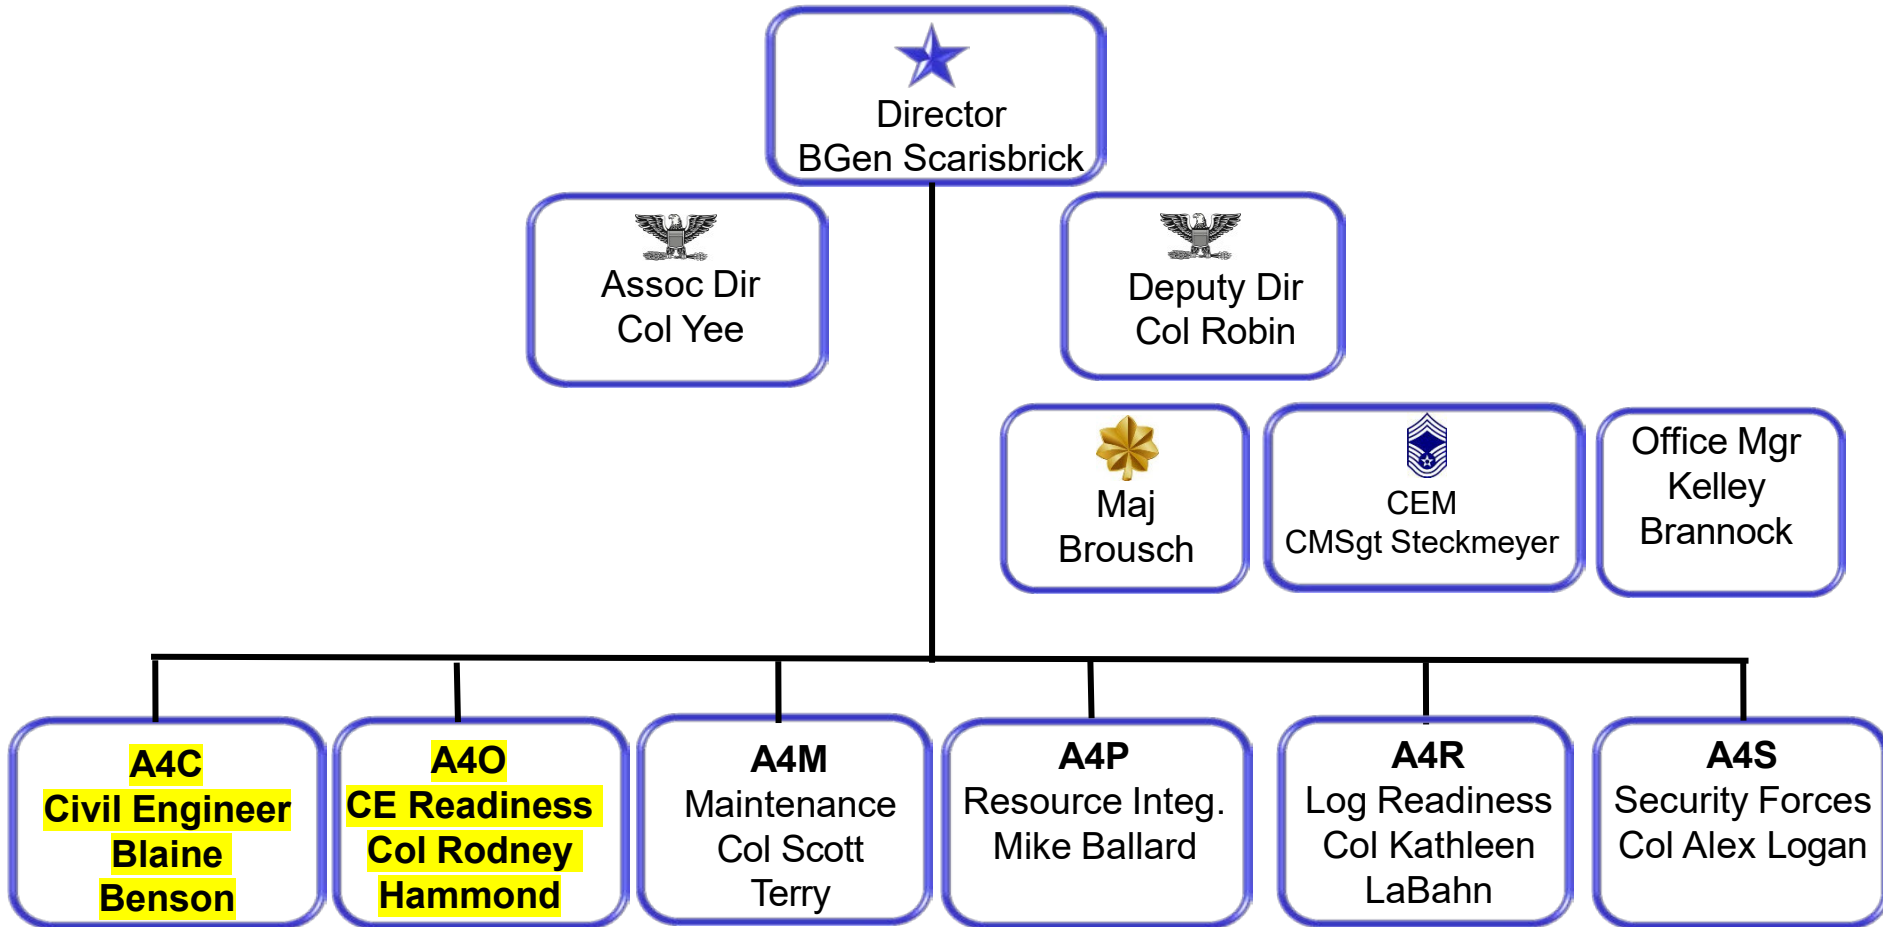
Director
BGen Scarisbrick

Assoc Dir
Col Yee

Deputy Dir
Col Robin

Maj
Brousch

CEM
CMSgt Steckmeyer

Office Mgr
Kelley
Brannock

A4C
Civil Engineer
Blaine
Benson

A4O
CE Readiness
Col Rodney
Hammond

A4M
Maintenance
Col Scott
Terry

A4P
Resource Integ.
Mike Ballard

A4R
Log Readiness
Col Kathleen
LaBahn

A4S
Security Forces
Col Alex Logan